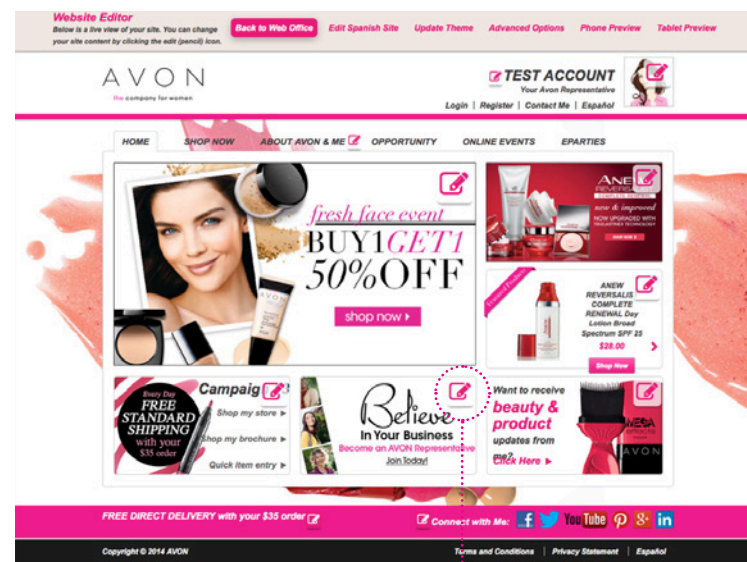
Website Editor
Below is a live view of your site. You can change your site content by clicking the edit (pencil) icon.

Back to Web Office | Edit Spanish Site | Update Theme | Advanced Options | Phone Preview | Tablet Preview

AVON
the company for women

TEST ACCOUNT
Your Avon Representative
Login | Register | Contact Me | Español

HOME | SHOP NOW | ABOUT AVON & ME | OPPORTUNITY | ONLINE EVENTS | EPARTIES

fresh face event
BUY1GET1
50%OFF
shop now ▸

ANEW REVERSALIST
new & improved
NOW UPGRADED WITH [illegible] TECHNOLOGY
SHOP NOW ▸

Featured Products
ANEW REVERSALIST COMPLETE RENEWAL Day Lotion Broad Spectrum SPF 25
$28.00
Shop Now

Every Day FREE STANDARD SHIPPING with your $35 order
Campaig
Shop my store ▸
Shop my brochure ▸
Quick item entry ▸

Believe
In Your Business
Become an Avon Representative
Join Today!

Want to receive
beauty & product
updates from me?
Click Here ▸

MEGA
AVON

FREE DIRECT DELIVERY with your $35 order
Connect with Me:
YouTube

Copyright © 2014 AVON
Terms and Conditions | Privacy Statement | Español